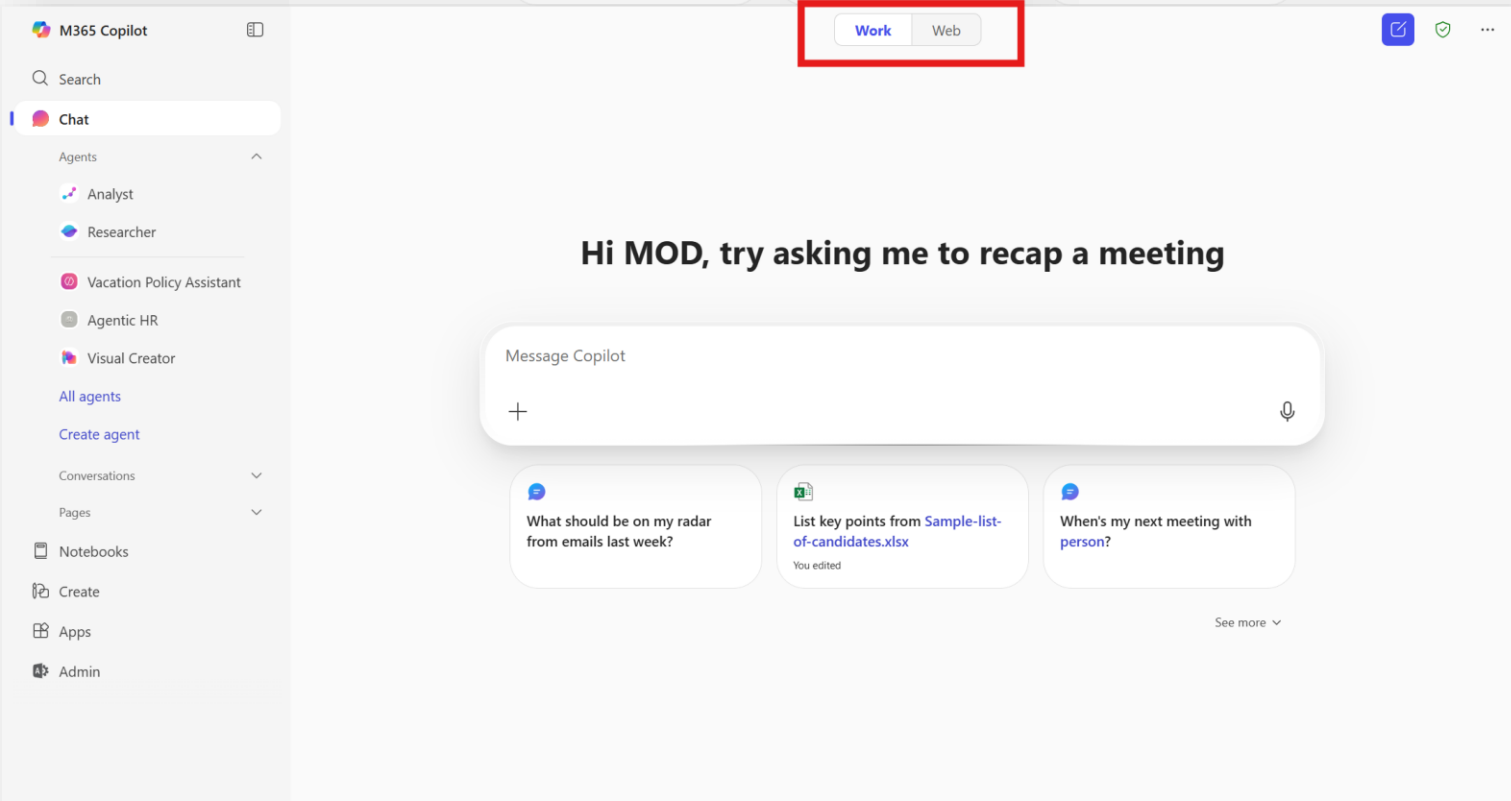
M365 Copilot

Search

Chat

Agents

Analyst

Researcher

Vacation Policy Assistant

Agentic HR

Visual Creator

All agents

Create agent

Conversations

Pages

Notebooks

Create

Apps

Admin

Work Web

Hi MOD, try asking me to recap a meeting

Message Copilot

What should be on my radar from emails last week?

List key points from Sample-list-of-candidates.xlsx
You edited

When's my next meeting with person?

See more